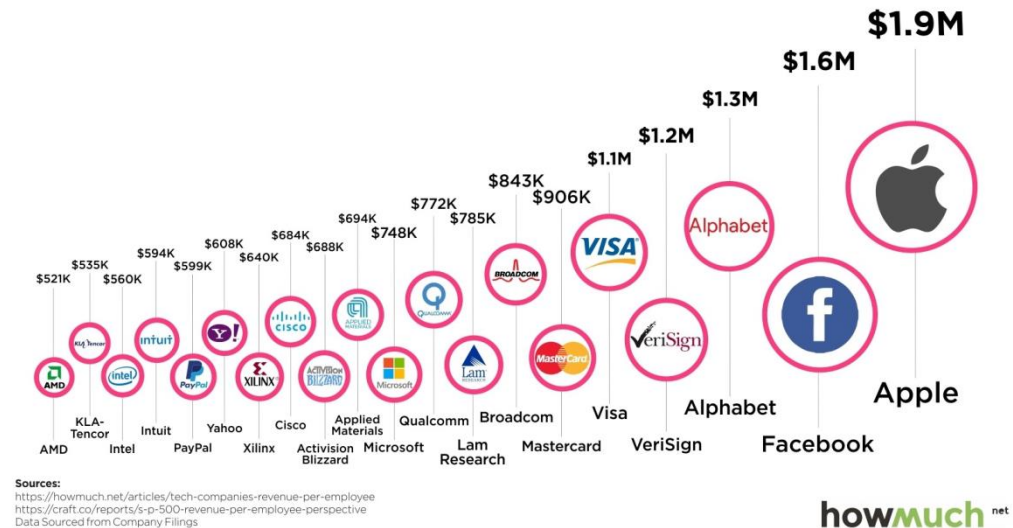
$1.9M
$1.6M
$1.3M
$1.2M
$1.1M
$906K
$843K
$785K
$772K
$748K
$694K
$688K
$684K
$640K
$608K
$599K
$594K
$560K
$535K
$521K

AMD
KLA-Tencor
intel
intuit
PayPal
Y!
XILINX
CISCO
ACTIVISION BLIZZARD
APPLIED MATERIALS
Microsoft
QUALCOMM
Lam RESEARCH
BROADCOM
MasterCard
VISA
VeriSign
Alphabet

AMD
KLA-Tencor
Intel
Intuit
PayPal
Yahoo
Xilinx
Cisco
Activision Blizzard
Applied Materials
Microsoft
Qualcomm
Lam Research
Broadcom
Mastercard
Visa
VeriSign
Alphabet
Facebook
Apple

Sources:
https://howmuch.net/articles/tech-companies-revenue-per-employee
https://craft.co/reports/s-p-500-revenue-per-employee-perspective
Data Sourced from Company Filings

howmuch net